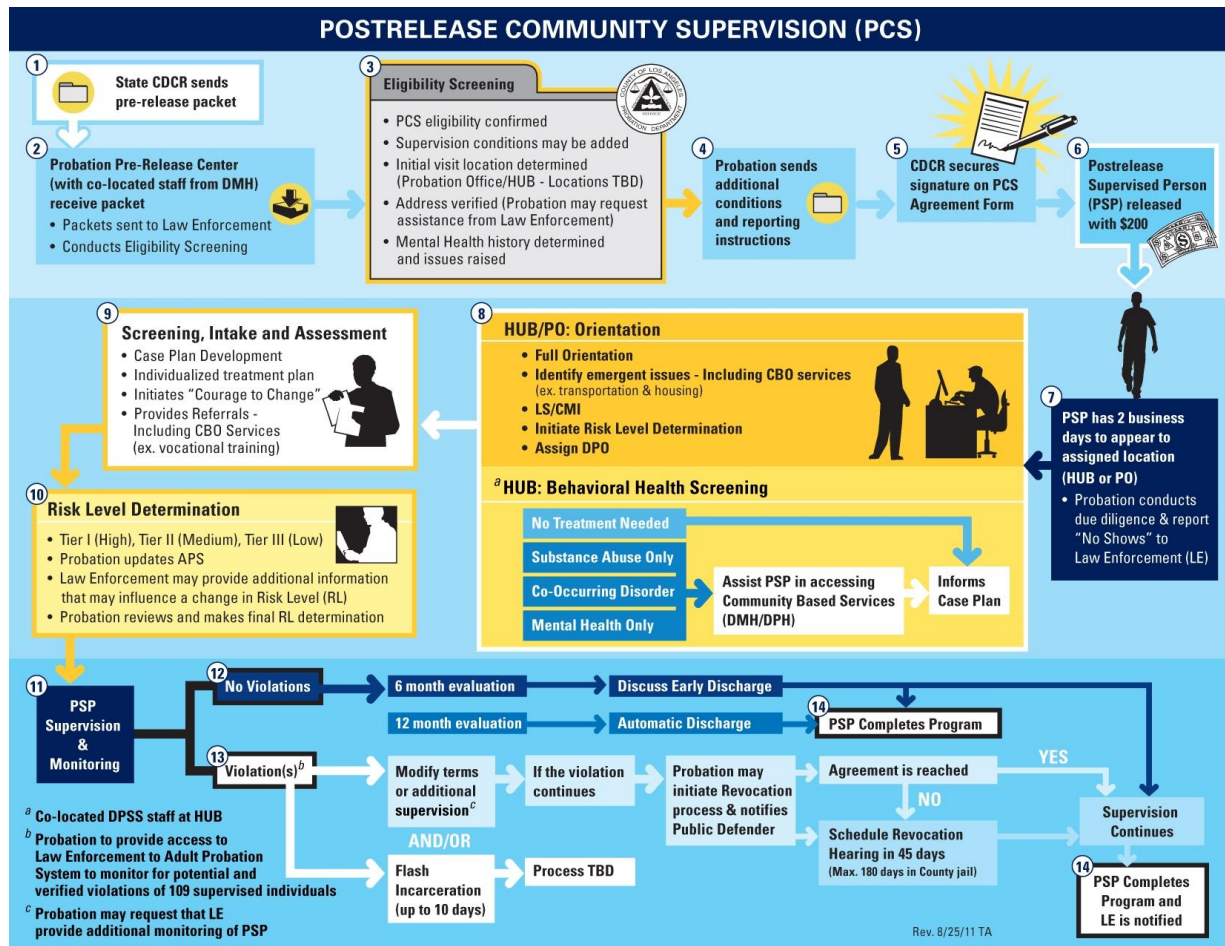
POSTRELEASE COMMUNITY SUPERVISION (PCS)

1
State CDCR sends pre-release packet

2
Probation Pre-Release Center (with co-located staff from DMH) receive packet
• Packets sent to Law Enforcement
• Conducts Eligibility Screening

3
Eligibility Screening
• PCS eligibility confirmed
• Supervision conditions may be added
• Initial visit location determined (Probation Office/HUB - Locations TBD)
• Address verified (Probation may request assistance from Law Enforcement)
• Mental Health history determined and issues raised

COUNTY OF LOS ANGELES PROBATION DEPARTMENT

4
Probation sends additional conditions and reporting instructions

5
CDCR secures signature on PCS Agreement Form

6
Postrelease Supervised Person (PSP) released with $200

7
PSP has 2 business days to appear to assigned location (HUB or PO)
• Probation conducts due diligence & report "No Shows" to Law Enforcement (LE)

8
HUB/PO: Orientation
• Full Orientation
• Identify emergent issues - Including CBO services (ex. transportation & housing)
• LS/CMI
• Initiate Risk Level Determination
• Assign DPO

$^a$ HUB: Behavioral Health Screening
No Treatment Needed
Substance Abuse Only
Co-Occurring Disorder
Mental Health Only
Assist PSP in accessing Community Based Services (DMH/DPH)
Informs Case Plan

9
Screening, Intake and Assessment
• Case Plan Development
• Individualized treatment plan
• Initiates "Courage to Change"
• Provides Referrals - Including CBO Services (ex. vocational training)

10
Risk Level Determination
• Tier I (High), Tier II (Medium), Tier III (Low)
• Probation updates APS
• Law Enforcement may provide additional information that may influence a change in Risk Level (RL)
• Probation reviews and makes final RL determination

11
PSP Supervision & Monitoring

12
No Violations
6 month evaluation
Discuss Early Discharge
12 month evaluation
Automatic Discharge
14
PSP Completes Program

13
Violation(s)$^b$
Modify terms or additional supervision$^c$
If the violation continues
Probation may initiate Revocation process & notifies Public Defender
Agreement is reached
YES
NO
Schedule Revocation Hearing in 45 days (Max. 180 days in County jail)
Supervision Continues
AND/OR
Flash Incarceration (up to 10 days)
Process TBD
14
PSP Completes Program and LE is notified

$^a$ Co-located DPSS staff at HUB
$^b$ Probation to provide access to Law Enforcement to Adult Probation System to monitor for potential and verified violations of 109 supervised individuals
$^c$ Probation may request that LE provide additional monitoring of PSP

Rev. 8/25/11 TA